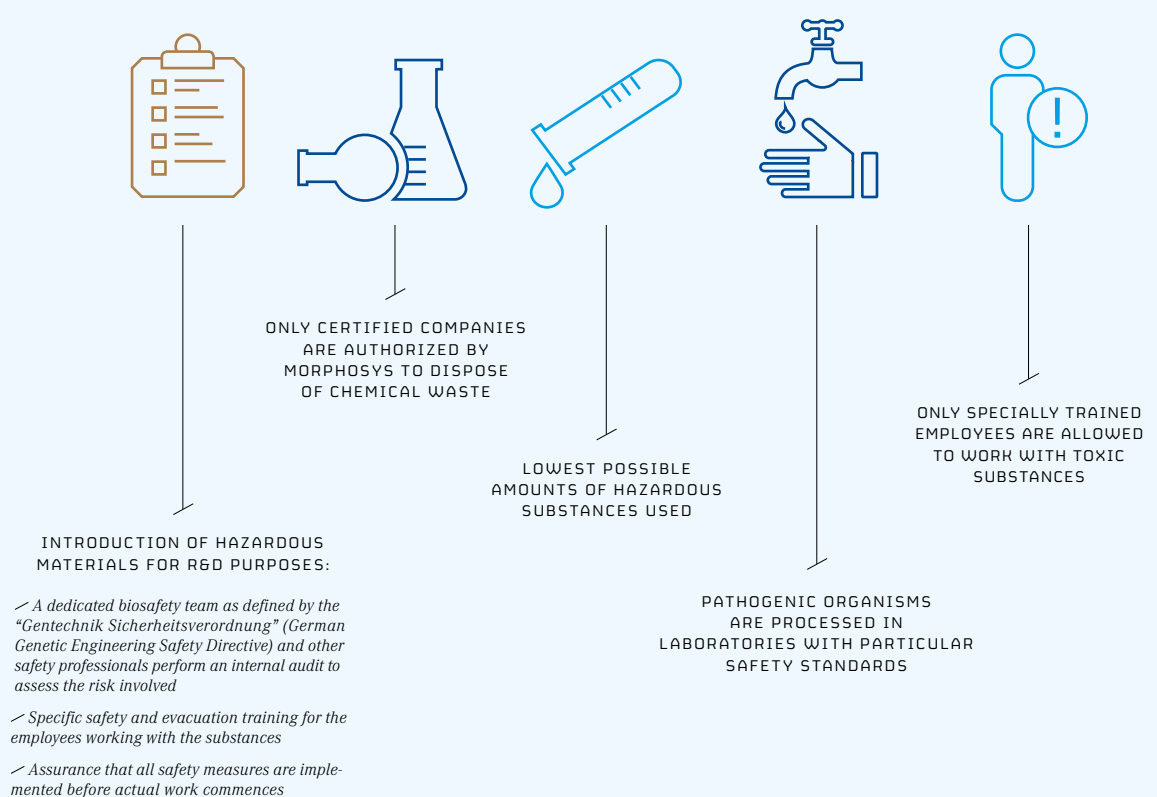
ONLY CERTIFIED COMPANIES ARE AUTHORIZED BY MORPHOSYS TO DISPOSE OF CHEMICAL WASTE

ONLY SPECIALLY TRAINED EMPLOYEES ARE ALLOWED TO WORK WITH TOXIC SUBSTANCES

LOWEST POSSIBLE AMOUNTS OF HAZARDOUS SUBSTANCES USED

INTRODUCTION OF HAZARDOUS MATERIALS FOR R&D PURPOSES:

⟋ A dedicated biosafety team as defined by the "Gentechnik Sicherheitsverordnung" (German Genetic Engineering Safety Directive) and other safety professionals perform an internal audit to assess the risk involved

⟋ Specific safety and evacuation training for the employees working with the substances

⟋ Assurance that all safety measures are implemented before actual work commences

PATHOGENIC ORGANISMS ARE PROCESSED IN LABORATORIES WITH PARTICULAR SAFETY STANDARDS